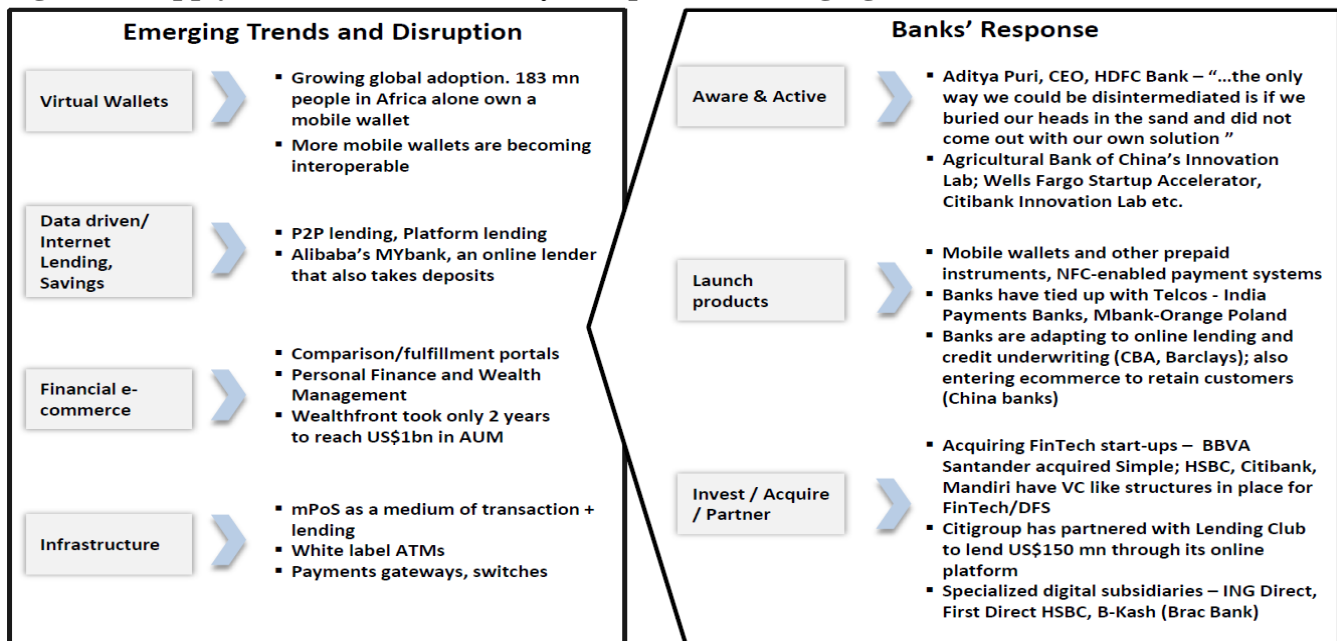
Emerging Trends and Disruption

Virtual Wallets

- Growing global adoption. 183 mn people in Africa alone own a mobile wallet
- More mobile wallets are becoming interoperable

Data driven/ Internet Lending, Savings

- P2P lending, Platform lending
- Alibaba's MYbank, an online lender that also takes deposits

Financial e-commerce

- Comparison/fulfillment portals
- Personal Finance and Wealth Management
- Wealthfront took only 2 years to reach US$1bn in AUM

Infrastructure

- mPoS as a medium of transaction + lending
- White label ATMs
- Payments gateways, switches

Banks' Response

Aware & Active

- Aditya Puri, CEO, HDFC Bank – "...the only way we could be disintermediated is if we buried our heads in the sand and did not come out with our own solution "
- Agricultural Bank of China's Innovation Lab; Wells Fargo Startup Accelerator, Citibank Innovation Lab etc.

Launch products

- Mobile wallets and other prepaid instruments, NFC-enabled payment systems
- Banks have tied up with Telcos - India Payments Banks, Mbank-Orange Poland
- Banks are adapting to online lending and credit underwriting (CBA, Barclays); also entering ecommerce to retain customers (China banks)

Invest / Acquire / Partner

- Acquiring FinTech start-ups – BBVA Santander acquired Simple; HSBC, Citibank, Mandiri have VC like structures in place for FinTech/DFS
- Citigroup has partnered with Lending Club to lend US$150 mn through its online platform
- Specialized digital subsidiaries – ING Direct, First Direct HSBC, B-Kash (Brac Bank)